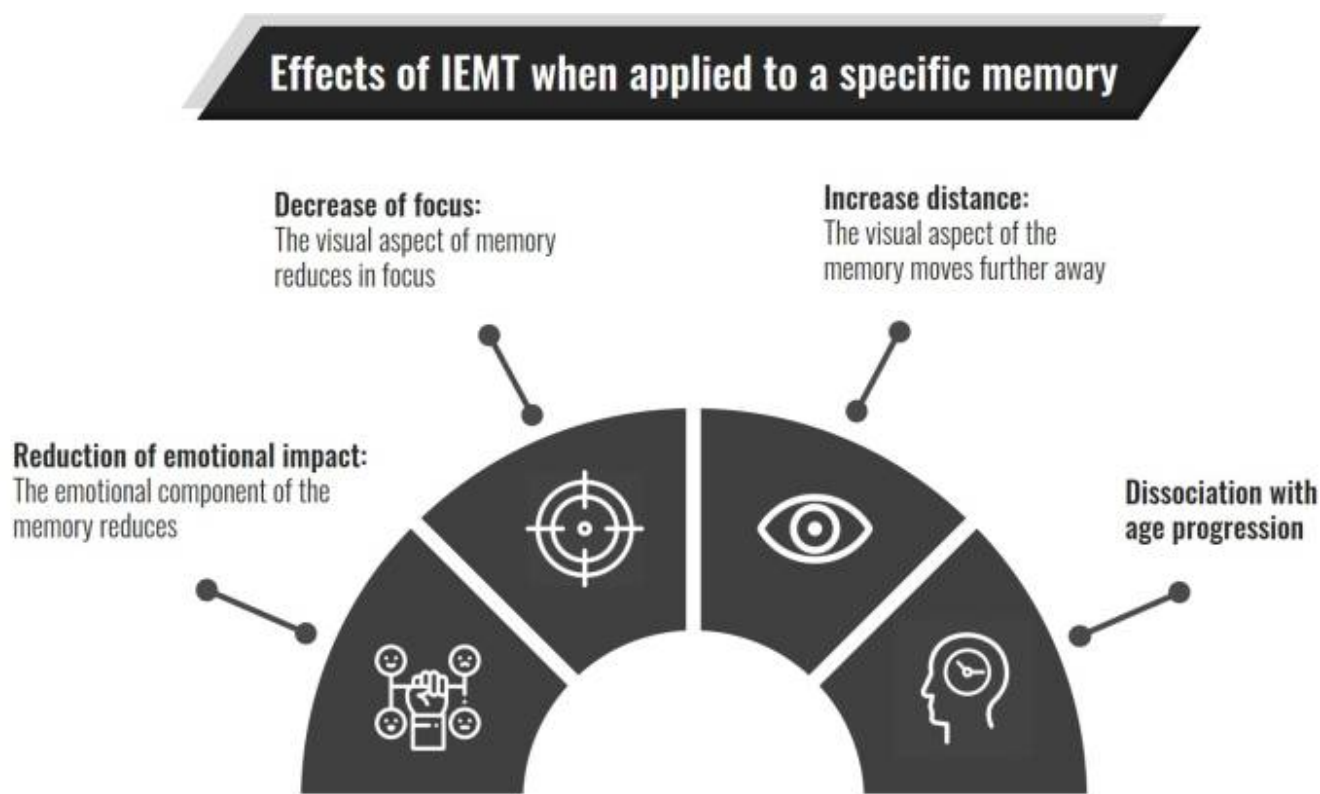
Effects of IEMT when applied to a specific memory

Decrease of focus:
The visual aspect of memory reduces in focus

Increase distance:
The visual aspect of the memory moves further away

Reduction of emotional impact:
The emotional component of the memory reduces

Dissociation with age progression